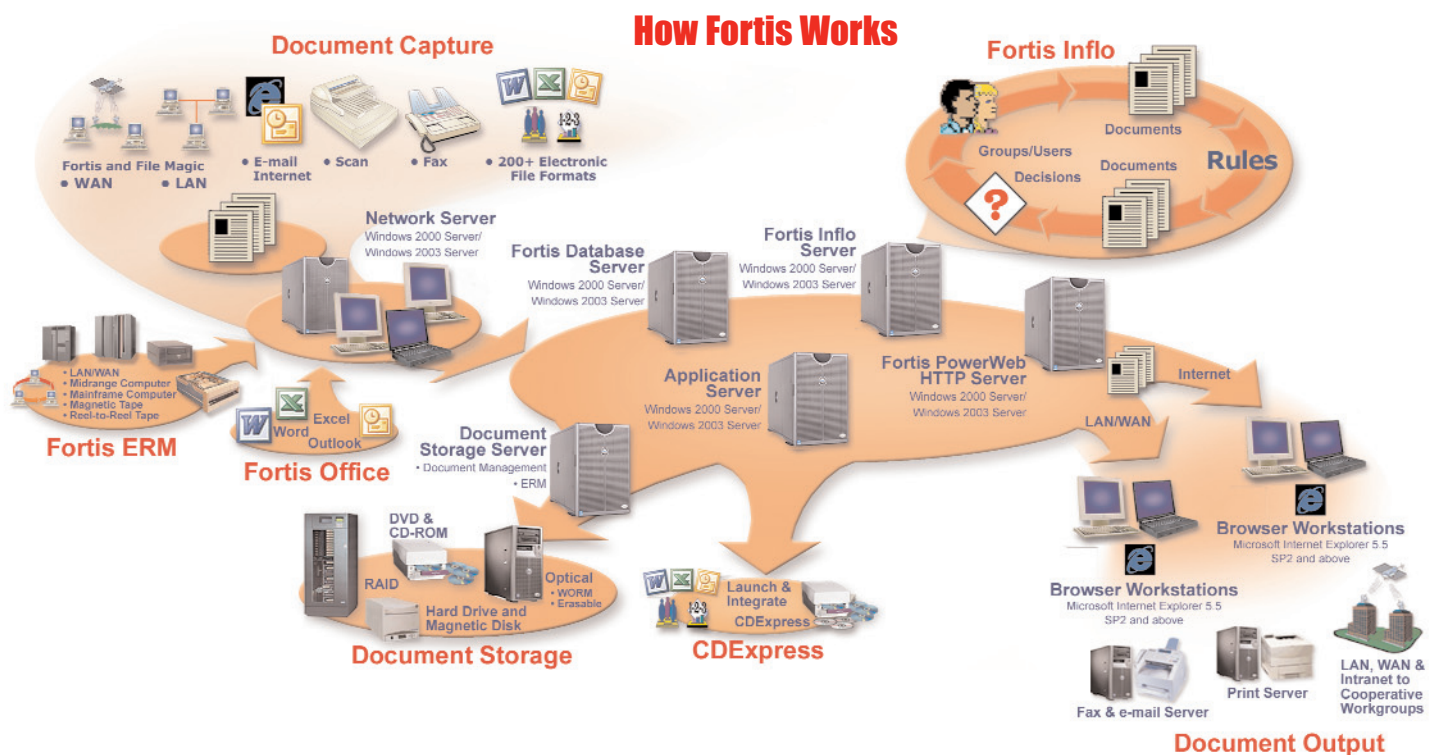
How Fortis Works

Document Capture

Fortis and File Magic
• WAN • LAN

• E-mail Internet

• Scan

• Fax

• 200+ Electronic File Formats

Fortis Inflo

Documents

Groups/Users

Decisions

Documents

Rules

Network Server
Windows 2000 Server/
Windows 2003 Server

Fortis Database Server
Windows 2000 Server/
Windows 2003 Server

Fortis Inflo Server
Windows 2000 Server/
Windows 2003 Server

• LAN/WAN
• Midrange Computer
• Mainframe Computer
• Magnetic Tape
• Reel-to-Reel Tape

Fortis ERM

Word

Excel

Outlook

Fortis Office

Application Server
Windows 2000 Server/
Windows 2003 Server

Fortis PowerWeb HTTP Server
Windows 2000 Server/
Windows 2003 Server

Internet

LAN/WAN

Document Storage Server
• Document Management
• ERM

DVD & CD-ROM

RAID

Optical
• WORM
• Erasable

Hard Drive and Magnetic Disk

Document Storage

Launch & Integrate

CDExpress

CDExpress

Browser Workstations
Microsoft Internet Explorer 5.5 SP2 and above

Browser Workstations
Microsoft Internet Explorer 5.5 SP2 and above

Fax & e-mail Server

Print Server

LAN, WAN & Intranet to Cooperative Workgroups

Document Output